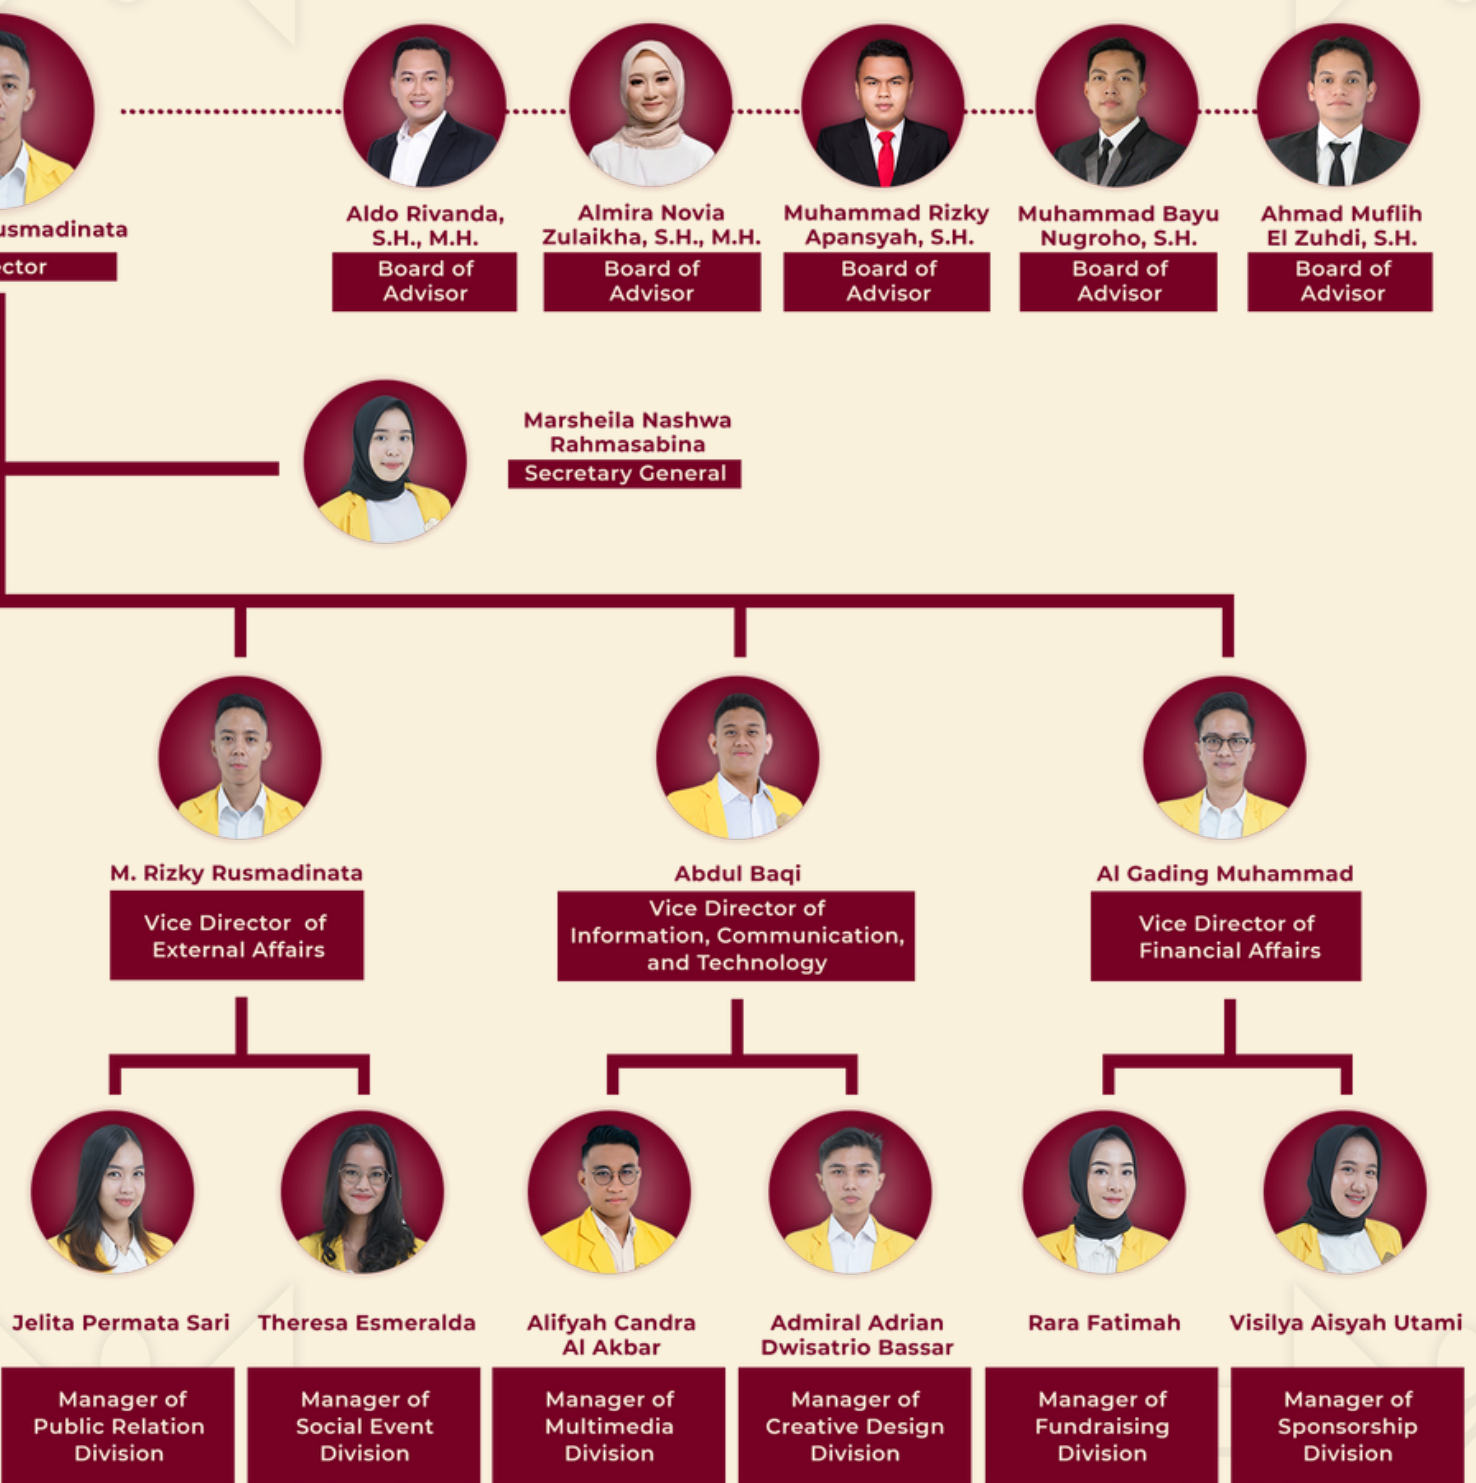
usmadinata
ctor

Aldo Rivanda, S.H., M.H.
Board of Advisor

Almira Novia Zulaikha, S.H., M.H.
Board of Advisor

Muhammad Rizky Apansyah, S.H.
Board of Advisor

Muhammad Bayu Nugroho, S.H.
Board of Advisor

Ahmad Muflih El Zuhdi, S.H.
Board of Advisor

Marsheila Nashwa Rahmasabina
Secretary General

M. Rizky Rusmadinata
Vice Director of External Affairs

Abdul Baqi
Vice Director of Information, Communication, and Technology

Al Gading Muhammad
Vice Director of Financial Affairs

Jelita Permata Sari
Manager of Public Relation Division

Theresa Esmeralda
Manager of Social Event Division

Alifyah Candra Al Akbar
Manager of Multimedia Division

Admiral Adrian Dwisatrio Bassar
Manager of Creative Design Division

Rara Fatimah
Manager of Fundraising Division

Visilya Aisyah Utami
Manager of Sponsorship Division